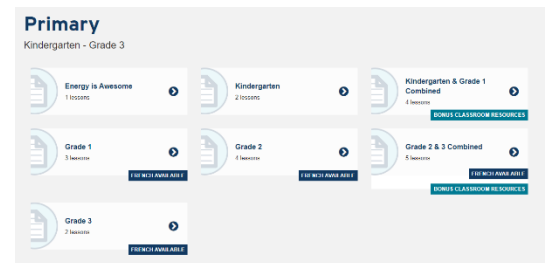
Primary

Kindergarten - Grade 3

Energy is Awesome
1 lessons

Kindergarten
2 lessons

Kindergarten & Grade 1 Combined
4 lessons
BONUS CLASSROOM RESOURCES

Grade 1
3 lessons
FRENCH AVAILABLE

Grade 2
4 lessons
FRENCH AVAILABLE

Grade 2 & 3 Combined
5 lessons
FRENCH AVAILABLE
BONUS CLASSROOM RESOURCES

Grade 3
2 lessons
FRENCH AVAILABLE